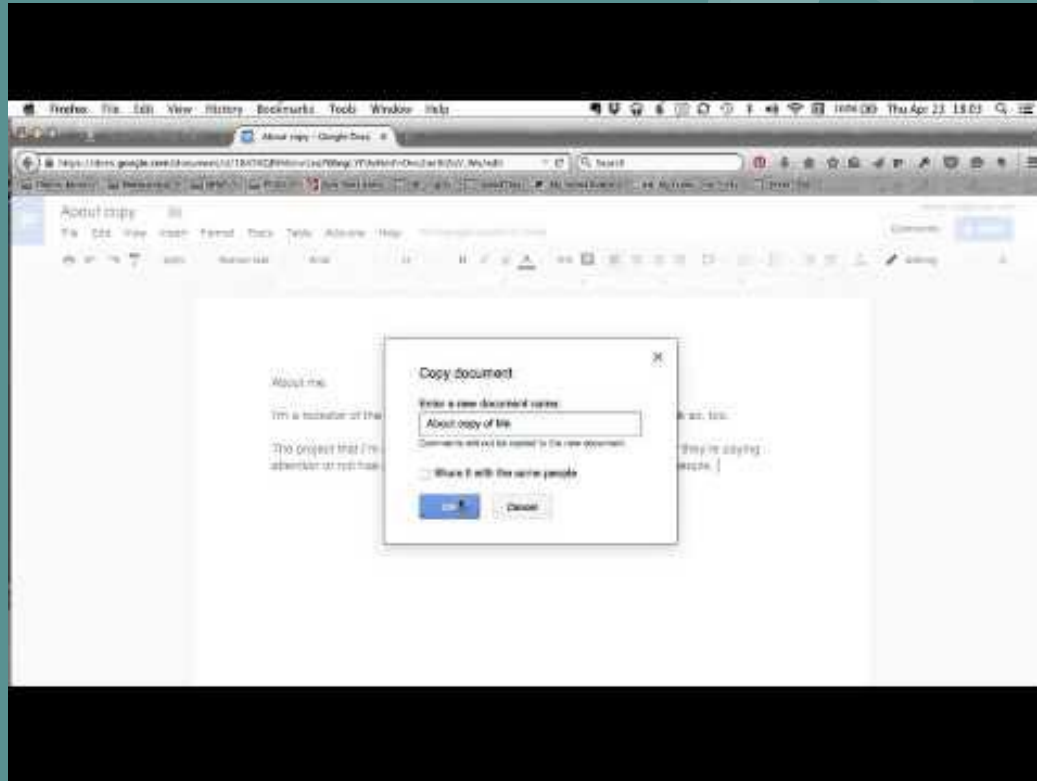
Firefox File Edit View History Bookmarks Tools Window Help

Thu Apr 23 18:03

About copy - Google Docs

About copy

File Edit View Insert Format Tools Table Add-ons Help

Comments

Editing

About me

I'm a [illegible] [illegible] as, too.

The project that I'm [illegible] they're paying attention or not hav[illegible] people.

Copy document

Enter a new document name:

About copy of Me

Comments will not be copied to the new document.

Share it with the same people

OK

Cancel